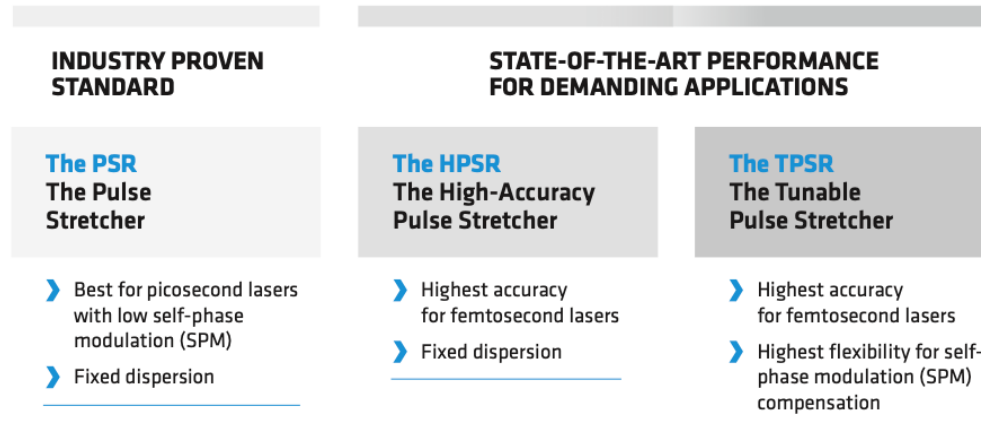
INDUSTRY PROVEN STANDARD

STATE-OF-THE-ART PERFORMANCE FOR DEMANDING APPLICATIONS

The PSR
The Pulse Stretcher

› Best for picosecond lasers with low self-phase modulation (SPM)

› Fixed dispersion

The HPSR
The High-Accuracy Pulse Stretcher

› Highest accuracy for femtosecond lasers

› Fixed dispersion

The TPSR
The Tunable Pulse Stretcher

› Highest accuracy for femtosecond lasers

› Highest flexibility for self-phase modulation (SPM) compensation